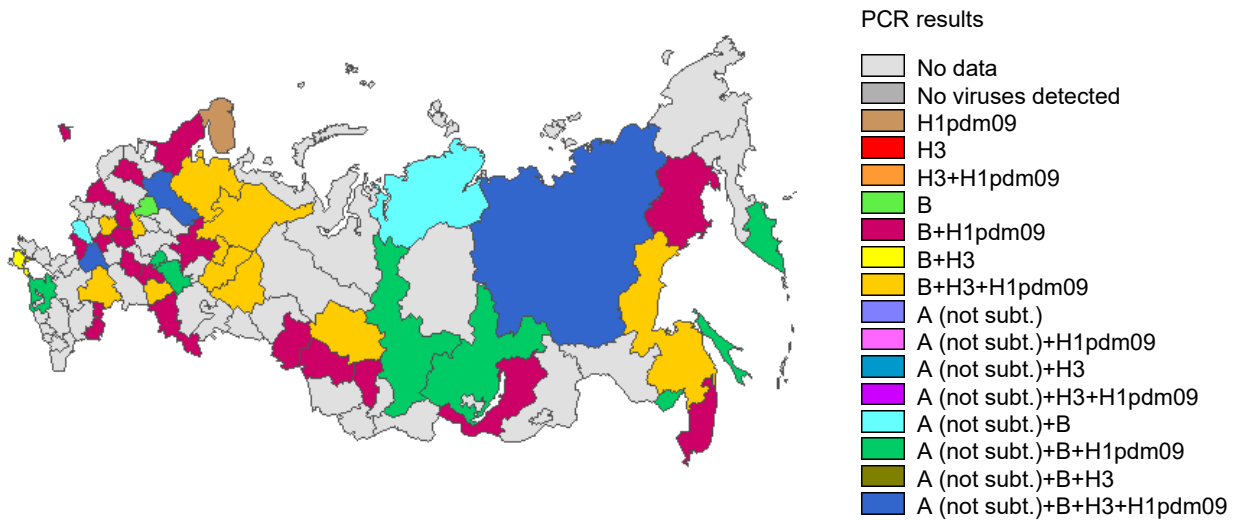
PCR results

No data
No viruses detected
H1pdm09
H3
H3+H1pdm09
B
B+H1pdm09
B+H3
B+H3+H1pdm09
A (not subt.)
A (not subt.)+H1pdm09
A (not subt.)+H3
A (not subt.)+H3+H1pdm09
A (not subt.)+B
A (not subt.)+B+H1pdm09
A (not subt.)+B+H3
A (not subt.)+B+H3+H1pdm09